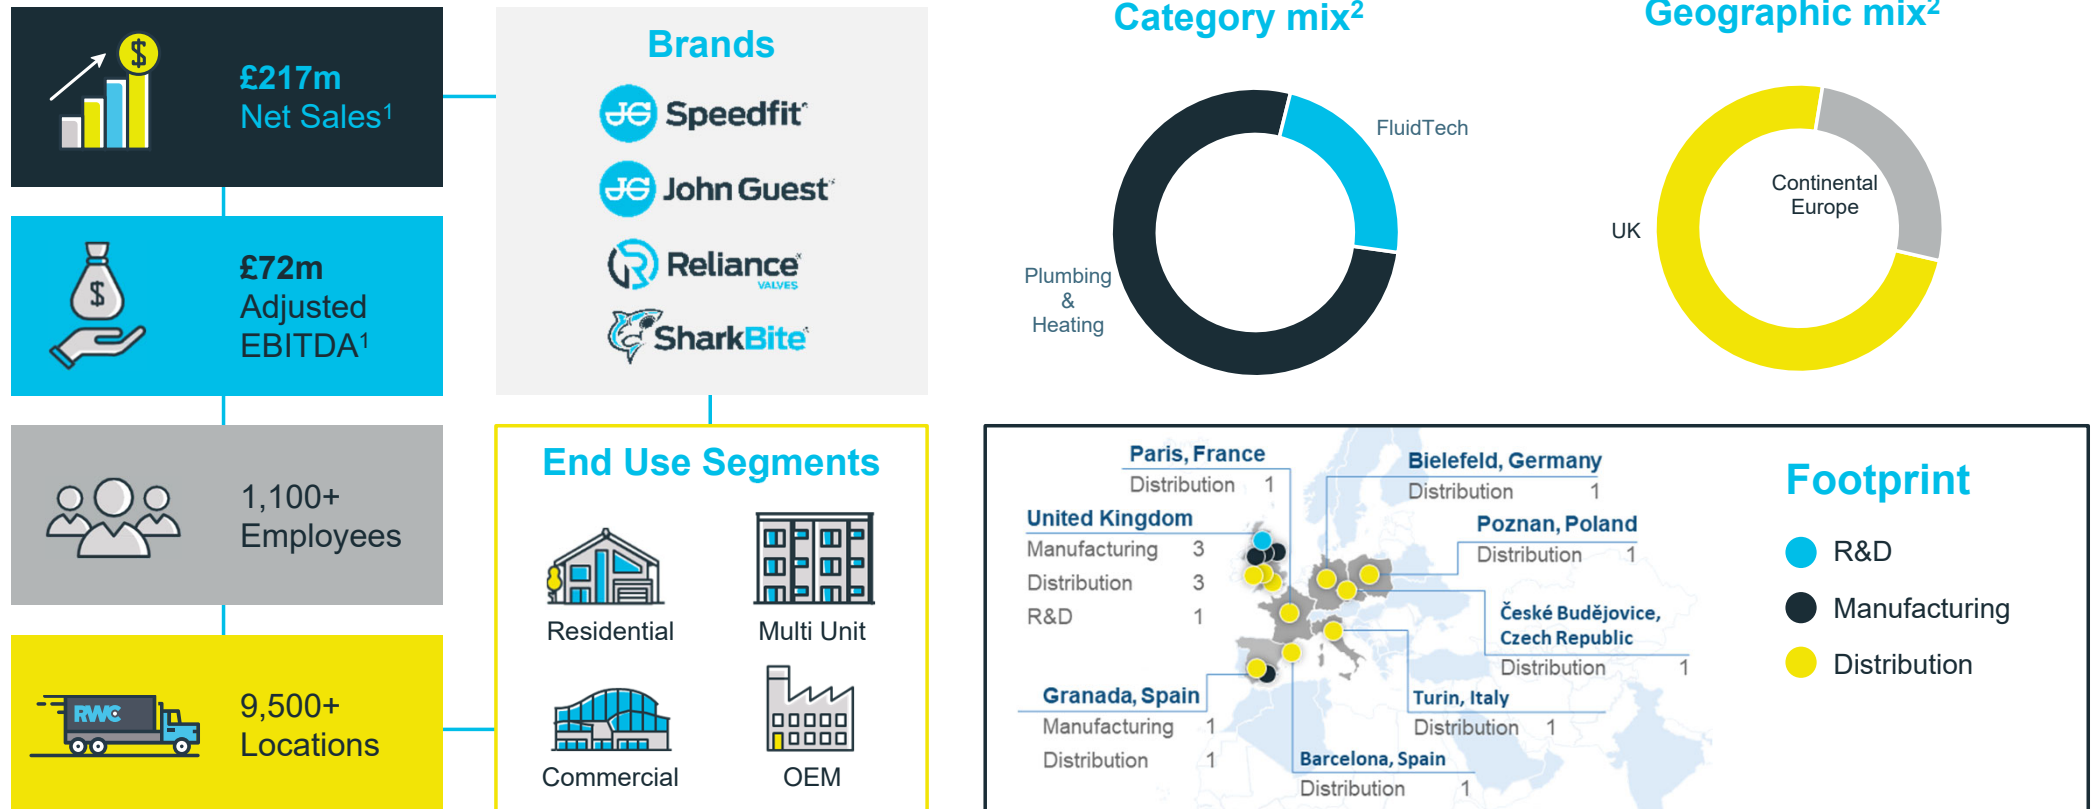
$

£217m
Net Sales$^1$

$

£72m
Adjusted EBITDA$^1$

1,100+
Employees

RWC

9,500+
Locations

Brands

Speedfit

John Guest

Reliance VALVES

SharkBite

End Use Segments

Residential

Multi Unit

Commercial

OEM

Category mix$^2$

FluidTech

Plumbing & Heating

Geographic mix$^2$

Continental Europe

UK

Paris, France
Distribution 1

Bielefeld, Germany
Distribution 1

United Kingdom
Manufacturing 3
Distribution 3
R&D 1

Poznan, Poland
Distribution 1

České Budějovice, Czech Republic
Distribution 1

Granada, Spain
Manufacturing 1
Distribution 1

Turin, Italy
Distribution 1

Barcelona, Spain
Distribution 1

Footprint

R&D

Manufacturing

Distribution